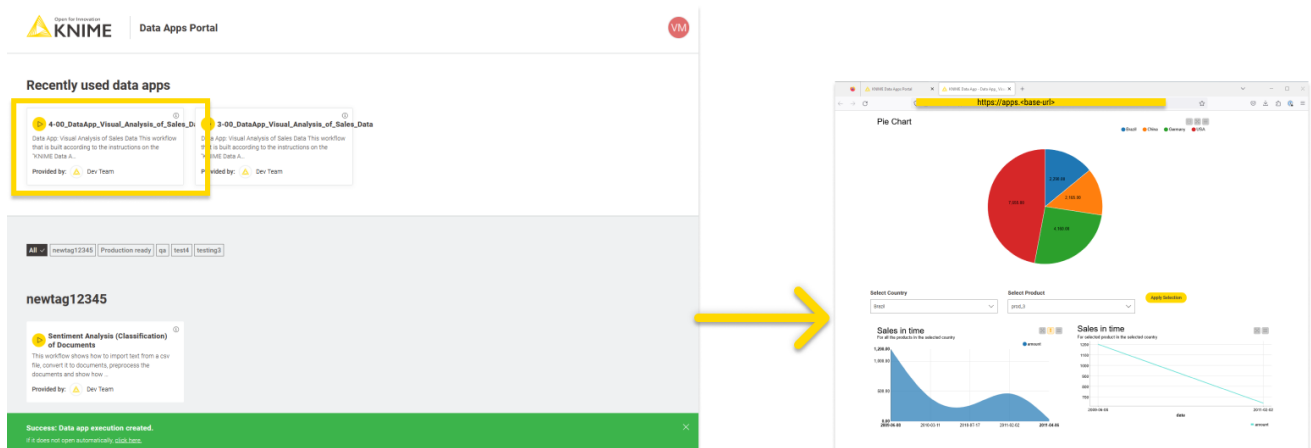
Open for Innovation
KNIME
Data Apps Portal
VM

Recently used data apps

4-00_DataApp_Visual_Analysis_of_Sales_Da
Data App: Visual Analysis of Sales Data This workflow that is built according to the instructions on the "KNIME Data A...
Provided by: Dev Team

3-00_DataApp_Visual_Analysis_of_Sales_Data
Data App: Visual Analysis of Sales Data This workflow that is built according to the instructions on the "KNIME Data A...
Provided by: Dev Team

All newtag12345 Production ready qa test4 testing3

newtag12345

Sentiment Analysis (Classification) of Documents
This workflow shows how to import text from a csv file, convert it to documents, preprocess the documents and show how ...
Provided by: Dev Team

Success: Data app execution created.
If it does not open automatically, click here.

KNIME Data Apps Portal
KNIME Data App - Data App_Vi...
https://apps.<base-url>

Pie Chart
Brazil China Germany USA
2,396.00
2,193.00
4,128.00
7,032.00

Select Country
Brazil
Select Product
prod_3
Apply Selection

Sales in time
For all the products in the selected country
amount
1,308.00
1,000.00
500.00
0.00
2009-06-03 2010-03-11 2010-07-17 2011-02-02 2011-08-05

Sales in time
For selected product in the selected country
1200
1100
1000
900
800
700
2009-06-03
2011-02-02
date
amount